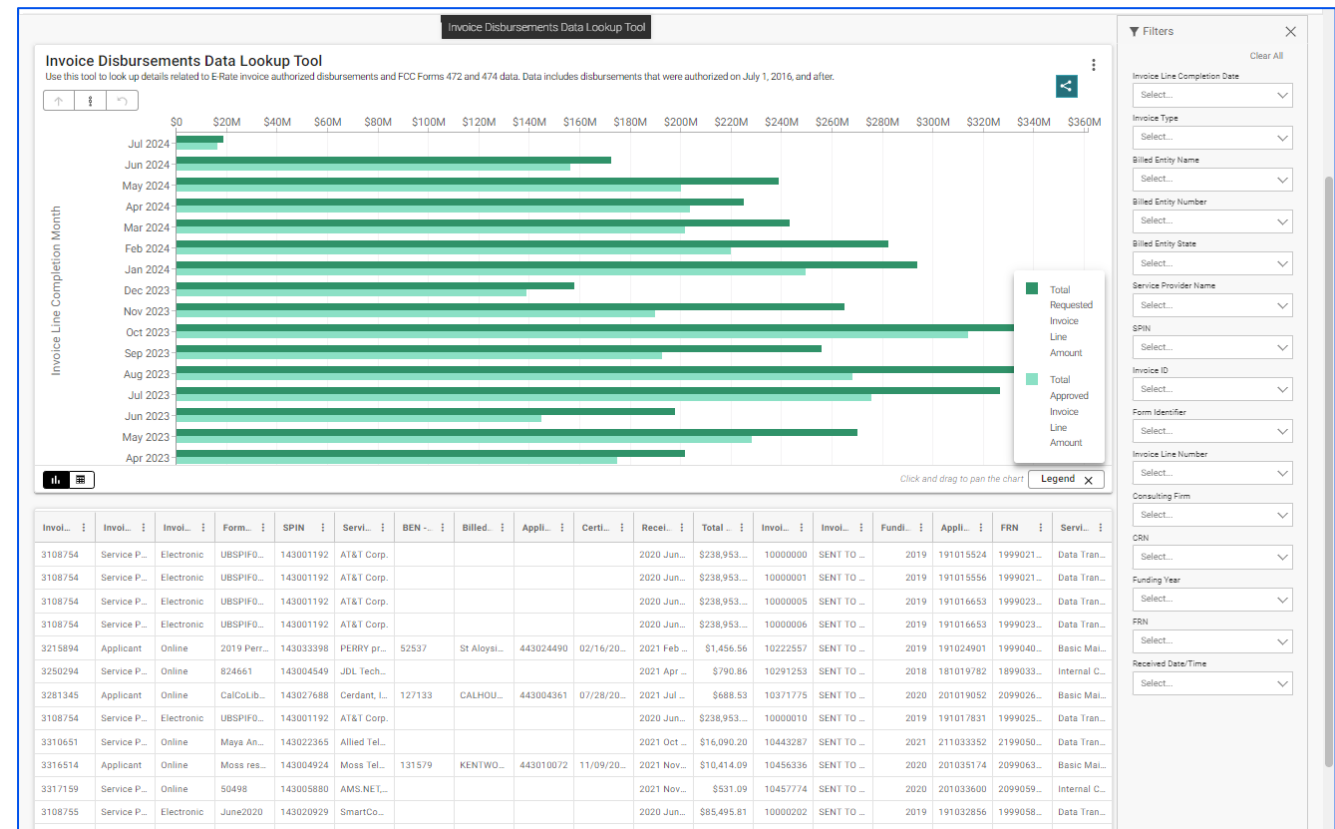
Invoice Disbursements Data Lookup Tool

Invoice Disbursements Data Lookup Tool
Use this tool to look up details related to E-Rate invoice authorized disbursements and FCC Forms 472 and 474 data. Data includes disbursements that were authorized on July 1, 2016, and after.

$0 $20M $40M $60M $80M $100M $120M $140M $160M $180M $200M $220M $240M $260M $280M $300M $320M $340M $360M

Invoice Line Completion Month

Jul 2024
Jun 2024
May 2024
Apr 2024
Mar 2024
Feb 2024
Jan 2024
Dec 2023
Nov 2023
Oct 2023
Sep 2023
Aug 2023
Jul 2023
Jun 2023
May 2023
Apr 2023

Total Requested Invoice Line Amount
Total Approved Invoice Line Amount

Click and drag to pan the chart
Legend

| Invoi... | Invoi... | Invoi... | Form... | SPIN | Servi... | BEN -... | Billed... | Appli... | Certi... | Recei... | Total ... | Invoi... | Invoi... | Fundi... | Appli... | FRN | Servi... |
|---|---|---|---|---|---|---|---|---|---|---|---|---|---|---|---|---|---|
| 3108754 | Service P... | Electronic | UBSPIF0... | 143001192 | AT&T Corp. | | | | | 2020 Jun... | $238,953.... | 10000000 | SENT TO ... | 2019 | 191015524 | 1999021... | Data Tran... |
| 3108754 | Service P... | Electronic | UBSPIF0... | 143001192 | AT&T Corp. | | | | | 2020 Jun... | $238,953.... | 10000001 | SENT TO ... | 2019 | 191015556 | 1999021... | Data Tran... |
| 3108754 | Service P... | Electronic | UBSPIF0... | 143001192 | AT&T Corp. | | | | | 2020 Jun... | $238,953.... | 10000005 | SENT TO ... | 2019 | 191016653 | 1999023... | Data Tran... |
| 3108754 | Service P... | Electronic | UBSPIF0... | 143001192 | AT&T Corp. | | | | | 2020 Jun... | $238,953.... | 10000006 | SENT TO ... | 2019 | 191016653 | 1999023... | Data Tran... |
| 3215894 | Applicant | Online | 2019 Perr... | 143033398 | PERRY pr... | 52537 | St Aloysi... | 443024490 | 02/16/20... | 2021 Feb ... | $1,456.56 | 10222557 | SENT TO ... | 2019 | 191024901 | 1999040... | Basic Mai... |
| 3250294 | Service P... | Online | 824661 | 143004549 | JDL Tech... | | | | | 2021 Apr ... | $790.86 | 10291253 | SENT TO ... | 2018 | 181019782 | 1899033... | Internal C... |
| 3281345 | Applicant | Online | CalCoLib... | 143027688 | Cerdant, I... | 127133 | CALHOU... | 443004361 | 07/28/20... | 2021 Jul ... | $688.53 | 10371775 | SENT TO ... | 2020 | 201019052 | 2099026... | Basic Mai... |
| 3108754 | Service P... | Electronic | UBSPIF0... | 143001192 | AT&T Corp. | | | | | 2020 Jun... | $238,953.... | 10000010 | SENT TO ... | 2019 | 191017831 | 1999025... | Data Tran... |
| 3310651 | Service P... | Online | Maya An... | 143022365 | Allied Tel... | | | | | 2021 Oct ... | $16,090.20 | 10443287 | SENT TO ... | 2021 | 211033352 | 2199050... | Data Tran... |
| 3316514 | Applicant | Online | Moss res... | 143004924 | Moss Tel... | 131579 | KENTWO... | 443010072 | 11/09/20... | 2021 Nov... | $10,414.09 | 10456336 | SENT TO ... | 2020 | 201035174 | 2099063... | Basic Mai... |
| 3317159 | Service P... | Online | 50498 | 143005880 | AMS.NET,... | | | | | 2021 Nov... | $531.09 | 10457774 | SENT TO ... | 2020 | 201033600 | 2099059... | Internal C... |
| 3108755 | Service P... | Electronic | June2020 | 143020929 | SmartCo... | | | | | 2020 Jun... | $85,495.81 | 10000202 | SENT TO ... | 2019 | 191032856 | 1999058... | Data Tran... |

Filters
Clear All
Invoice Line Completion Date
Select...
Invoice Type
Select...
Billed Entity Name
Select...
Billed Entity Number
Select...
Billed Entity State
Select...
Service Provider Name
Select...
SPIN
Select...
Invoice ID
Select...
Form Identifier
Select...
Invoice Line Number
Select...
Consulting Firm
Select...
CRN
Select...
Funding Year
Select...
FRN
Select...
Received Date/Time
Select...